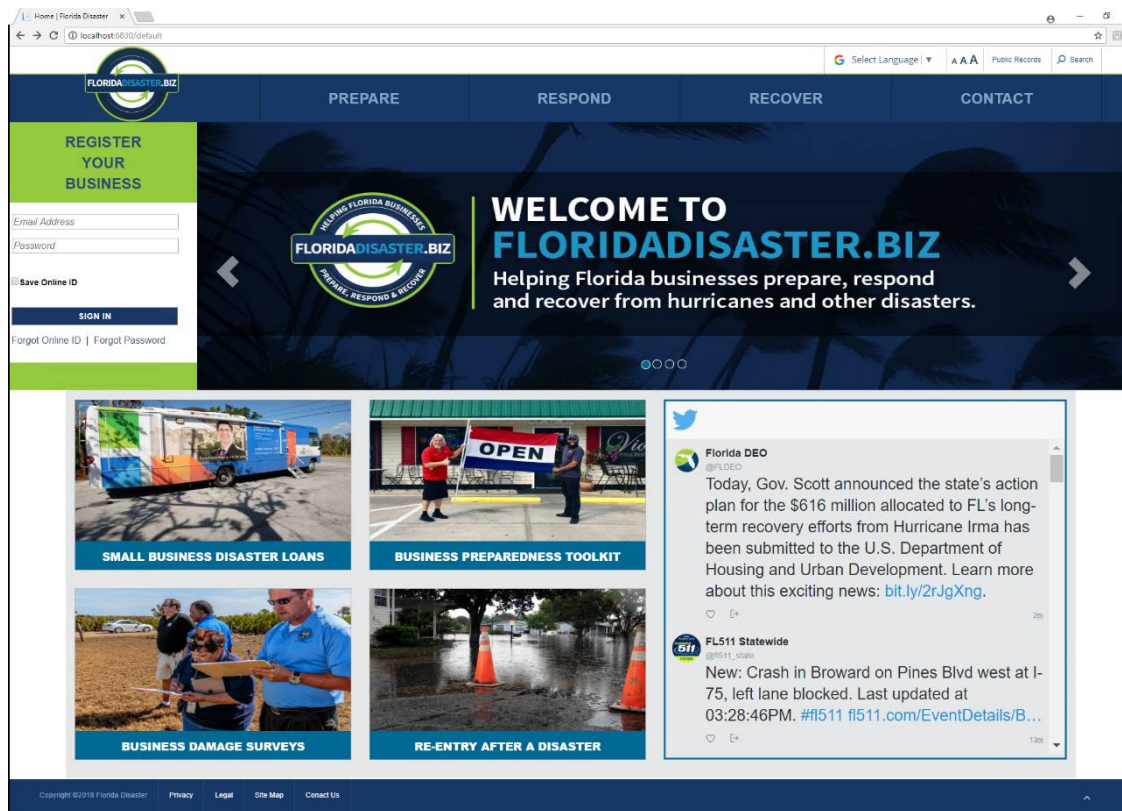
Home | Florida Disaster ×

localhost:6630/default

Select Language ▼ A A A Public Records Search

FLORIDADISASTER.BIZ

PREPARE RESPOND RECOVER CONTACT

REGISTER YOUR BUSINESS

Email Address

Password

Save Online ID

SIGN IN

Forgot Online ID | Forgot Password

HELPING FLORIDA BUSINESSES
FLORIDADISASTER.BIZ
PREPARE, RESPOND & RECOVER

WELCOME TO FLORIDADISASTER.BIZ

Helping Florida businesses prepare, respond and recover from hurricanes and other disasters.

OPEN

SMALL BUSINESS DISASTER LOANS

BUSINESS PREPAREDNESS TOOLKIT

BUSINESS DAMAGE SURVEYS

RE-ENTRY AFTER A DISASTER

Florida DEO
@FLDEO
Today, Gov. Scott announced the state's action plan for the $616 million allocated to FL's long-term recovery efforts from Hurricane Irma has been submitted to the U.S. Department of Housing and Urban Development. Learn more about this exciting news: bit.ly/2rJgXng.
2m

FL511 Statewide
@fl511_state
New: Crash in Broward on Pines Blvd west at I-75, left lane blocked. Last updated at 03:28:46PM. #fl511 fl511.com/EventDetails/B…
13m

Copyright ©2018 Florida Disaster Privacy Legal Site Map Contact Us